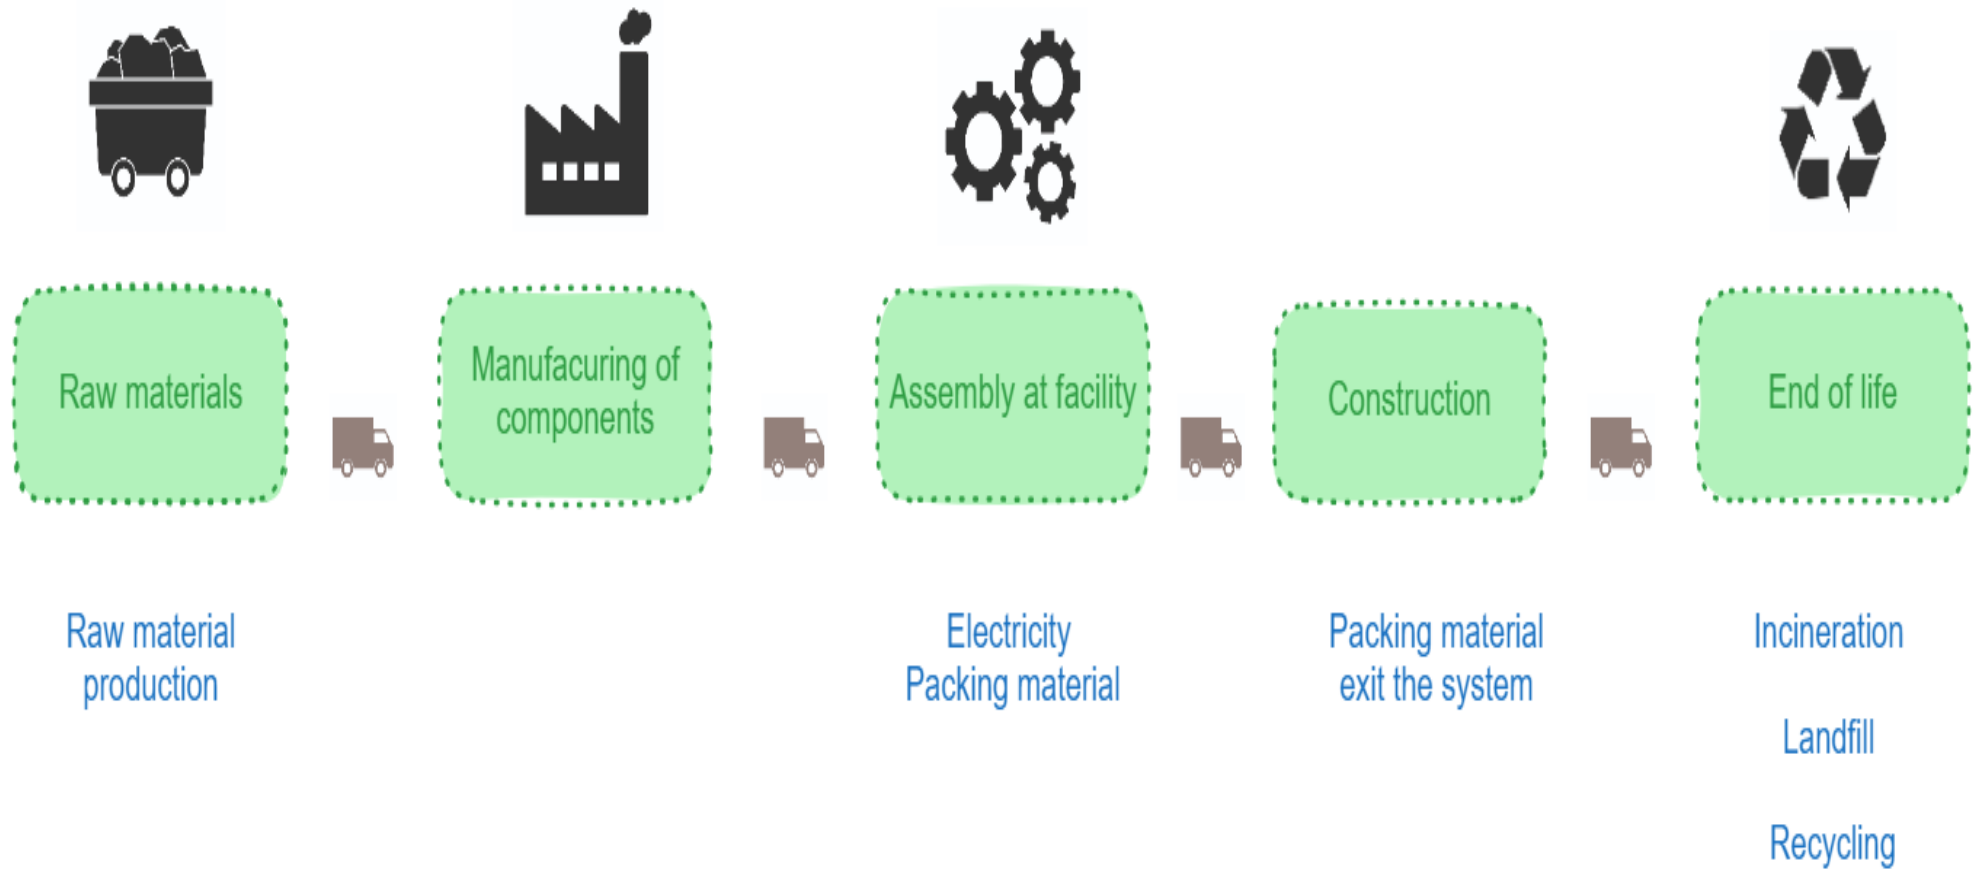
Raw materials

Manufacuring of components

Assembly at facility

Construction

End of life

Raw material production

Electricity
Packing material

Packing material exit the system

Incineration

Landfill

Recycling